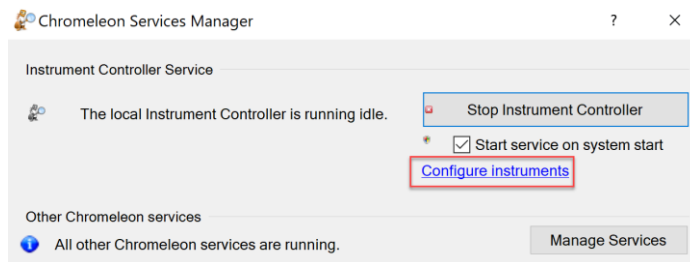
Chromeleon Services Manager

?

×

Instrument Controller Service

The local Instrument Controller is running idle.

Stop Instrument Controller

Start service on system start

Configure instruments

Other Chromeleon services

All other Chromeleon services are running.

Manage Services